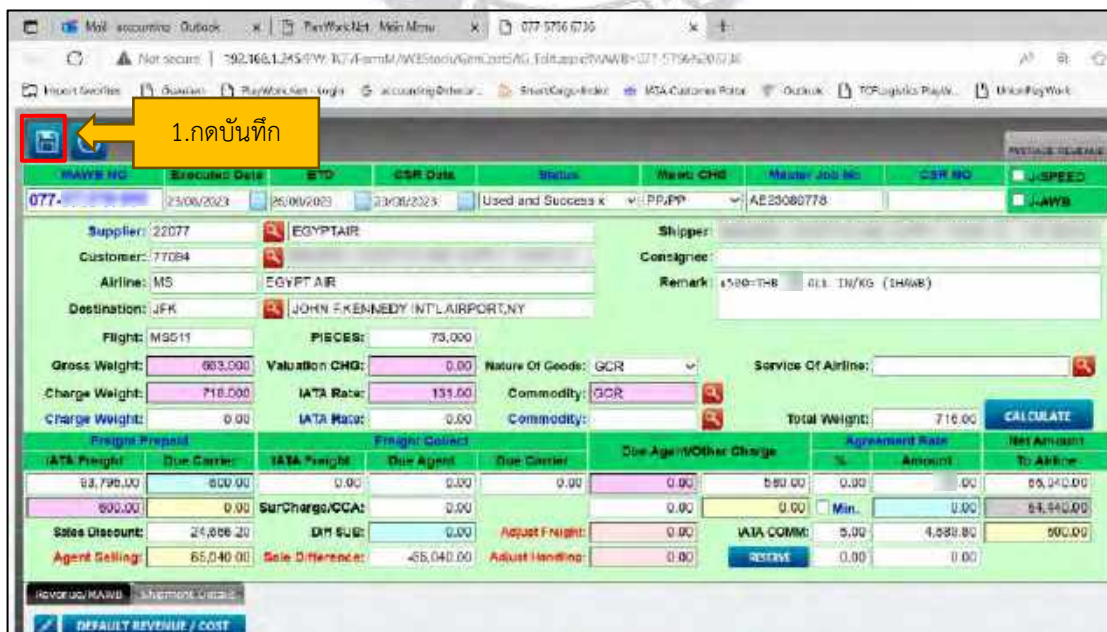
Mail - accounting - Outlook | FlexWorkNet Main Menu | 077 5756 6736

Not secure | 192.168.1.245/FW.NET/FormM/WEStock/GenCostAG_Edit.aspx?MAWB=077-57566736

Import favorites | Guardian | FlexWorkNet - login | accounting@... | SmartCargo-Index | IATA Customer Portal | Outlook | TCFLogistics FlexW... | UnionFlexWork

1.กดบันทึก

MAWB NO | Executed Date | ETD | CSR Date | Status | MAWB CHG | Master Job NO | CSR NO | J-SPEED
077- | 23/08/2023 | 25/08/2023 | 23/08/2023 | Used and Success x | PP/PP | AE23080778 | | J-AWB

Supplier: 22077 EGYPTAIR
Customer: 77094
Airline: MS EGYPT AIR
Destination: JFK JOHN F.KENNEDY INTL AIRPORT,NY
Flight: MS511 PIECES: 73.000
Shipper:
Consignee:
Remark: 1500=THB ALL IN/KG (IHAWB)

Gross Weight: 683.000 Valuation CHG: 0.00 Nature Of Goods: GCR Service Of Airline:
Charge Weight: 716.000 IATA Rate: 131.00 Commodity: GCR
Charge Weight: 0.00 IATA Rate: 0.00 Commodity: Total Weight: 716.00 CALCULATE

| Freight Prepaid | | Freight Collect | | | Due Agent/Other Charge | | Agreement Rate | | Net Amount |
|---|---|---|---|---|---|---|---|---|---|
| IATA Freight | Due Carrier | IATA Freight | Due Agent | Due Carrier | | | % | Amount | To Airline |
| 93,796.00 | 600.00 | 0.00 | 0.00 | 0.00 | 0.00 | 580.00 | 0.00 | .00 | 65,040.00 |
| 600.00 | 0.00 | SurCharge/CCA: | 0.00 | | 0.00 | 0.00 | Min. | .00 | 64,440.00 |
| Sales Discount: | 24,866.20 | Diff SUB: | 0.00 | Adjust Freight: | 0.00 | IATA COMM: | 5.00 | 4,689.80 | 600.00 |
| Agent Selling: | 65,040.00 | Sale Difference: | -65,040.00 | Adjust Handling: | 0.00 | RESERVE | 0.00 | 0.00 | |

Revenue/MAWB | Shipment Details

DEFAULT REVENUE / COST